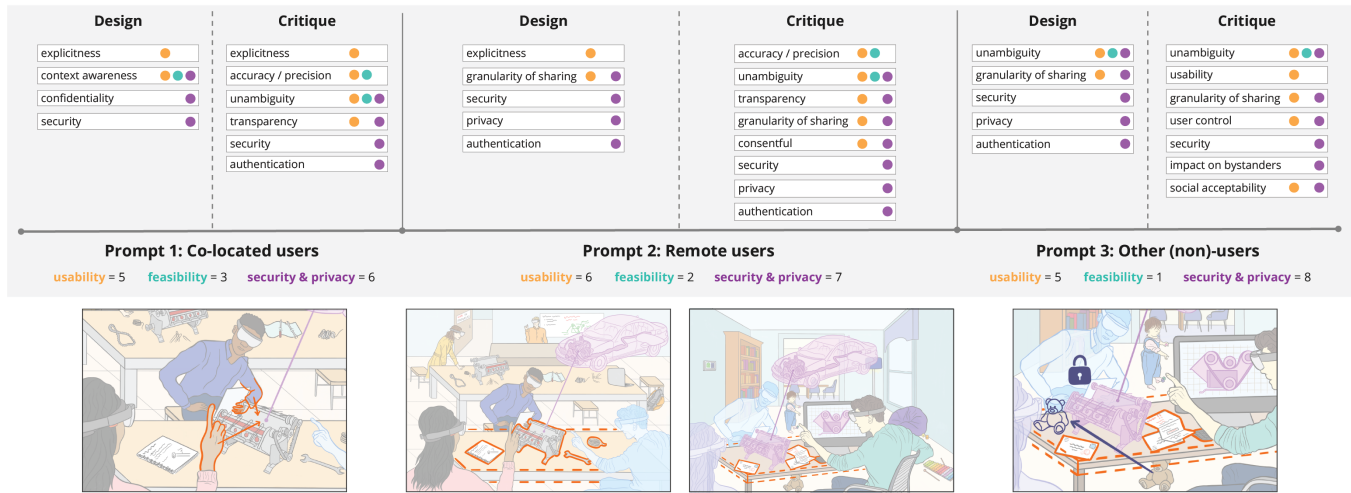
Design

explicitness
context awareness
confidentiality
security

Critique

explicitness
accuracy / precision
unambiguity
transparency
security
authentication

Design

explicitness
granularity of sharing
security
privacy
authentication

Critique

accuracy / precision
unambiguity
transparency
granularity of sharing
consentful
security
privacy
authentication

Design

unambiguity
granularity of sharing
security
privacy
authentication

Critique

unambiguity
usability
granularity of sharing
user control
security
impact on bystanders
social acceptability

Prompt 1: Co-located users
usability = 5 feasibility = 3 security & privacy = 6

Prompt 2: Remote users
usability = 6 feasibility = 2 security & privacy = 7

Prompt 3: Other (non)-users
usability = 5 feasibility = 1 security & privacy = 8